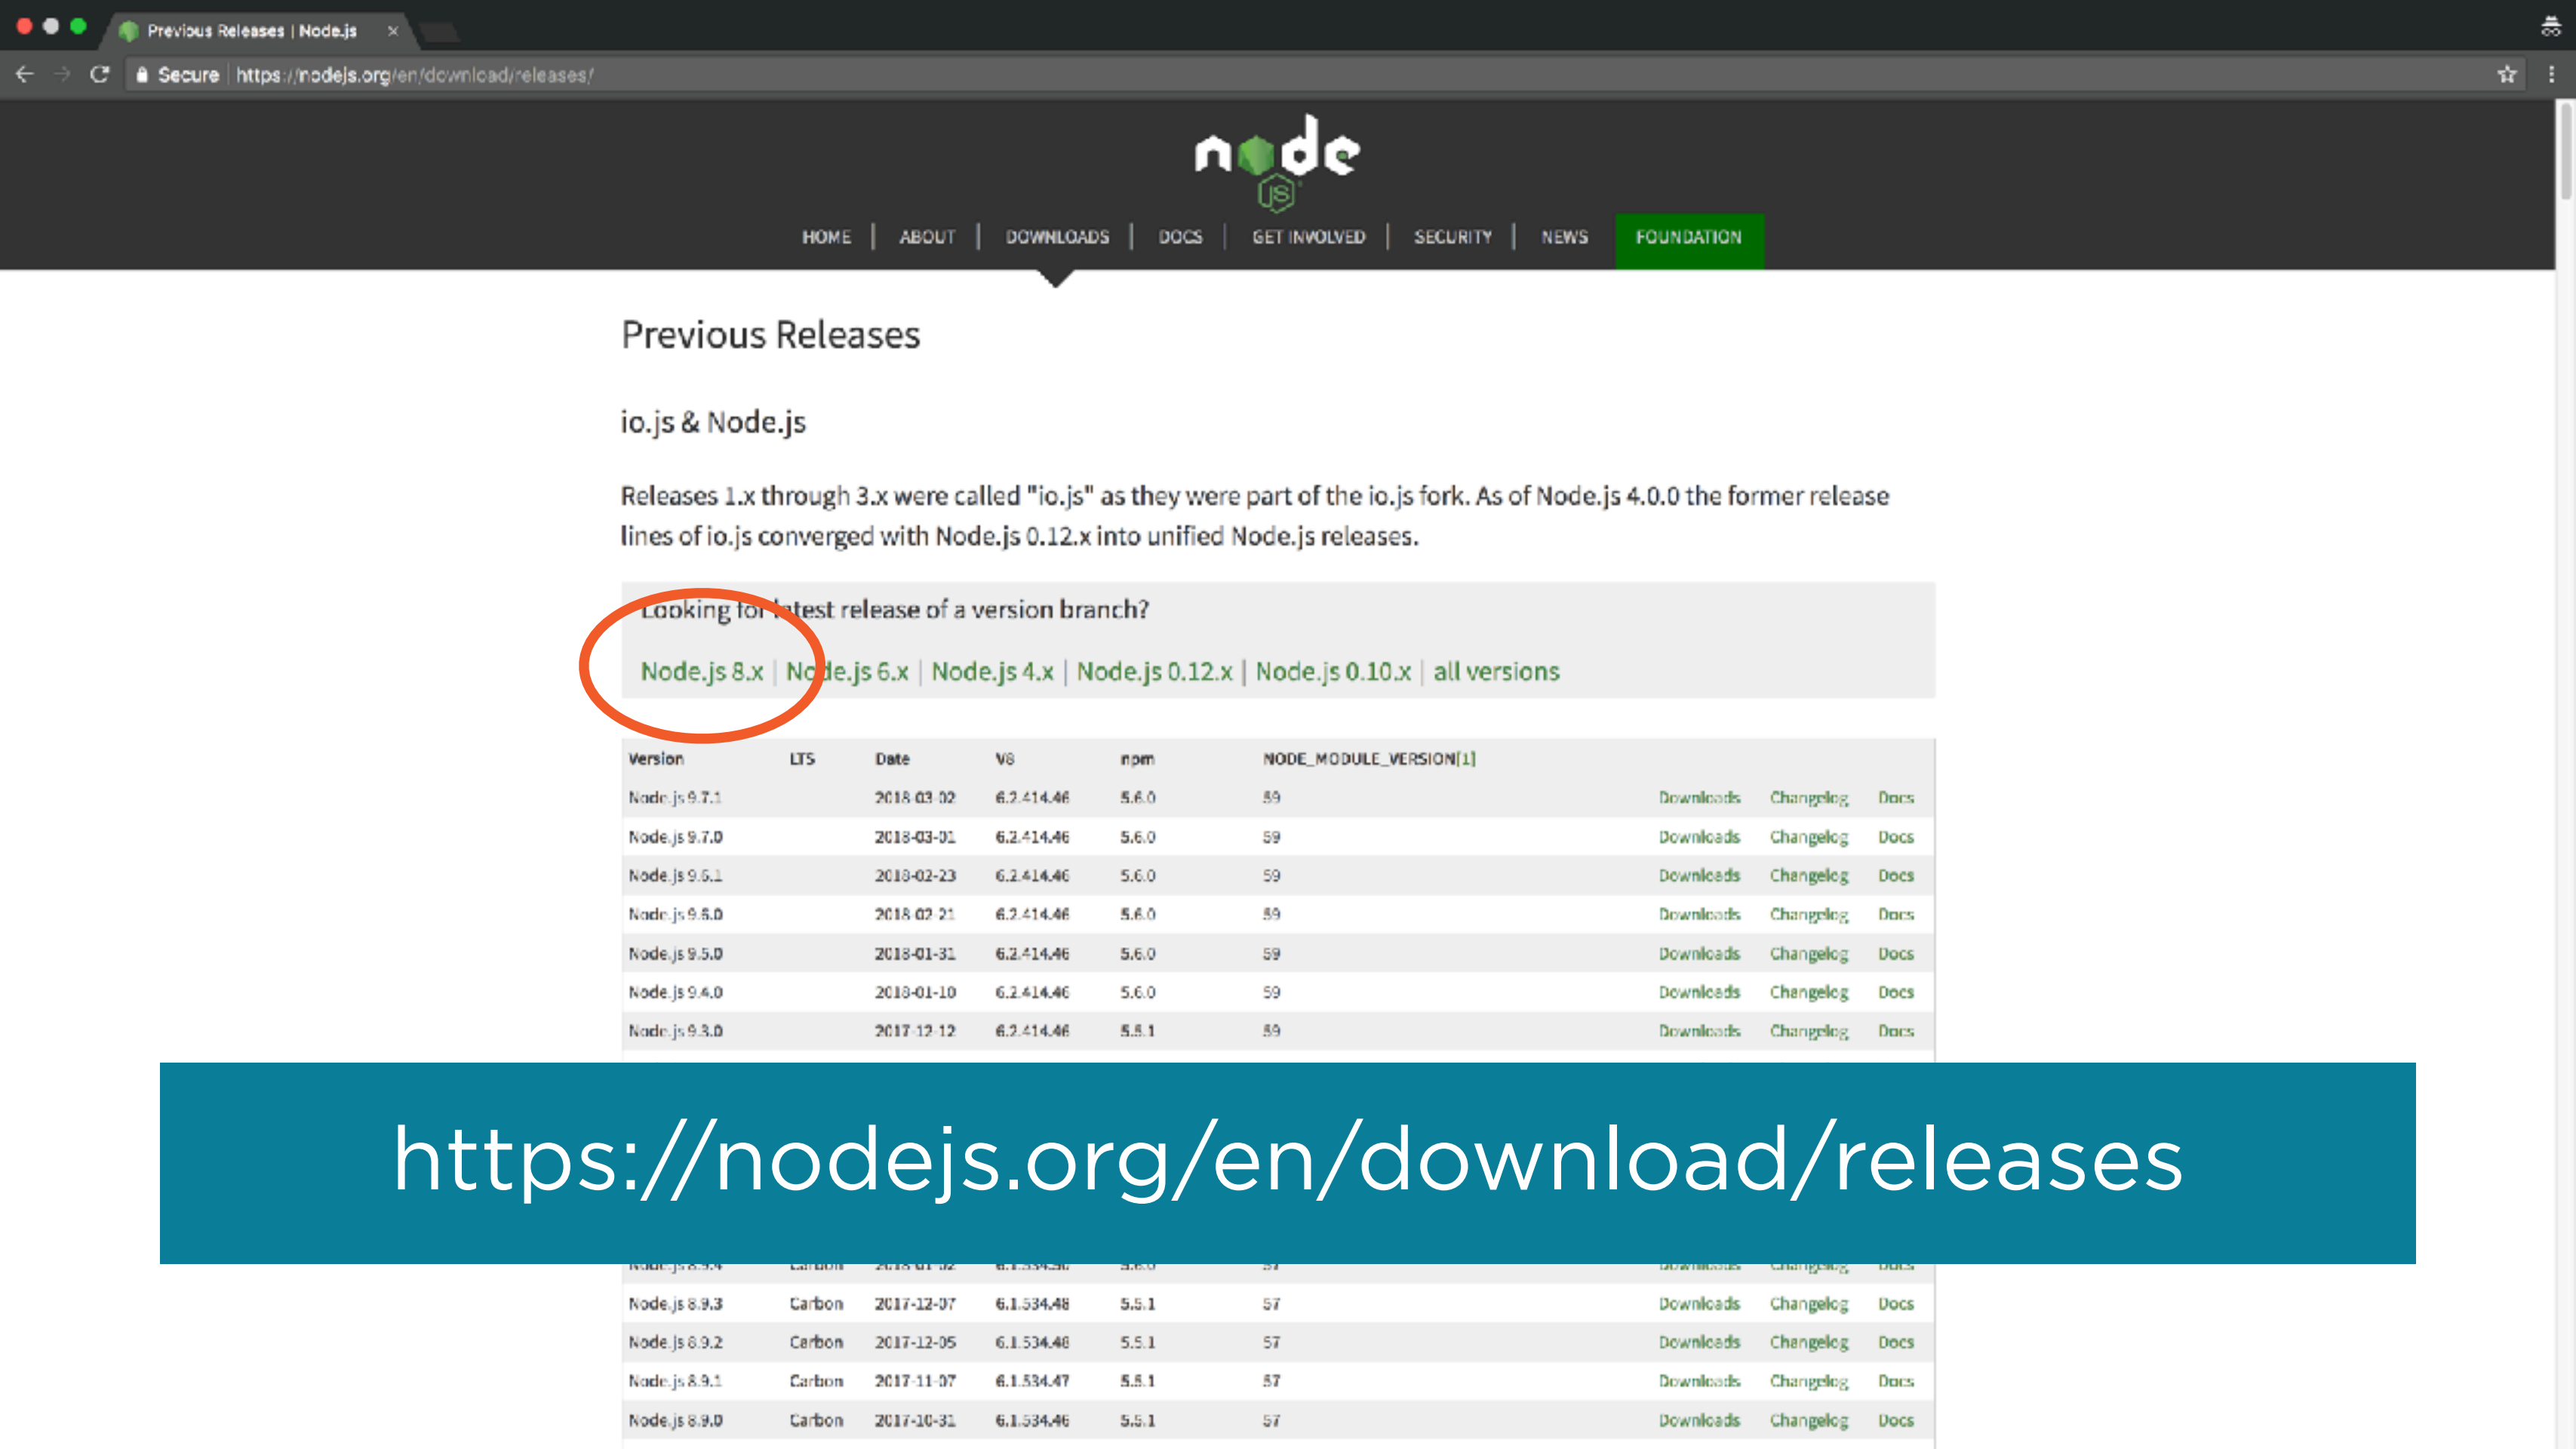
Previous Releases | Node.js ×

Secure | https://nodejs.org/en/download/releases/

node JS

HOME | ABOUT | DOWNLOADS | DOCS | GET INVOLVED | SECURITY | NEWS | FOUNDATION

Previous Releases

io.js & Node.js

Releases 1.x through 3.x were called "io.js" as they were part of the io.js fork. As of Node.js 4.0.0 the former release lines of io.js converged with Node.js 0.12.x into unified Node.js releases.

Looking for latest release of a version branch?

Node.js 8.x | Node.js 6.x | Node.js 4.x | Node.js 0.12.x | Node.js 0.10.x | all versions

| Version | LTS | Date | V8 | npm | NODE_MODULE_VERSION[1] | | | |
|---|---|---|---|---|---|---|---|---|
| Node.js 9.7.1 | | 2018-03-02 | 6.2.414.46 | 5.6.0 | 59 | Downloads | Changelog | Docs |
| Node.js 9.7.0 | | 2018-03-01 | 6.2.414.46 | 5.6.0 | 59 | Downloads | Changelog | Docs |
| Node.js 9.6.1 | | 2018-02-23 | 6.2.414.46 | 5.6.0 | 59 | Downloads | Changelog | Docs |
| Node.js 9.6.0 | | 2018-02-21 | 6.2.414.46 | 5.6.0 | 59 | Downloads | Changelog | Docs |
| Node.js 9.5.0 | | 2018-01-31 | 6.2.414.46 | 5.6.0 | 59 | Downloads | Changelog | Docs |
| Node.js 9.4.0 | | 2018-01-10 | 6.2.414.46 | 5.6.0 | 59 | Downloads | Changelog | Docs |
| Node.js 9.3.0 | | 2017-12-12 | 6.2.414.46 | 5.5.1 | 59 | Downloads | Changelog | Docs |
| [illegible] | Carbon | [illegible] | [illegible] | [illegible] | 57 | Downloads | Changelog | Docs |
| Node.js 8.9.3 | Carbon | 2017-12-07 | 6.1.534.48 | 5.5.1 | 57 | Downloads | Changelog | Docs |
| Node.js 8.9.2 | Carbon | 2017-12-05 | 6.1.534.48 | 5.5.1 | 57 | Downloads | Changelog | Docs |
| Node.js 8.9.1 | Carbon | 2017-11-07 | 6.1.534.47 | 5.5.1 | 57 | Downloads | Changelog | Docs |
| Node.js 8.9.0 | Carbon | 2017-10-31 | 6.1.534.46 | 5.5.1 | 57 | Downloads | Changelog | Docs |

https://nodejs.org/en/download/releases